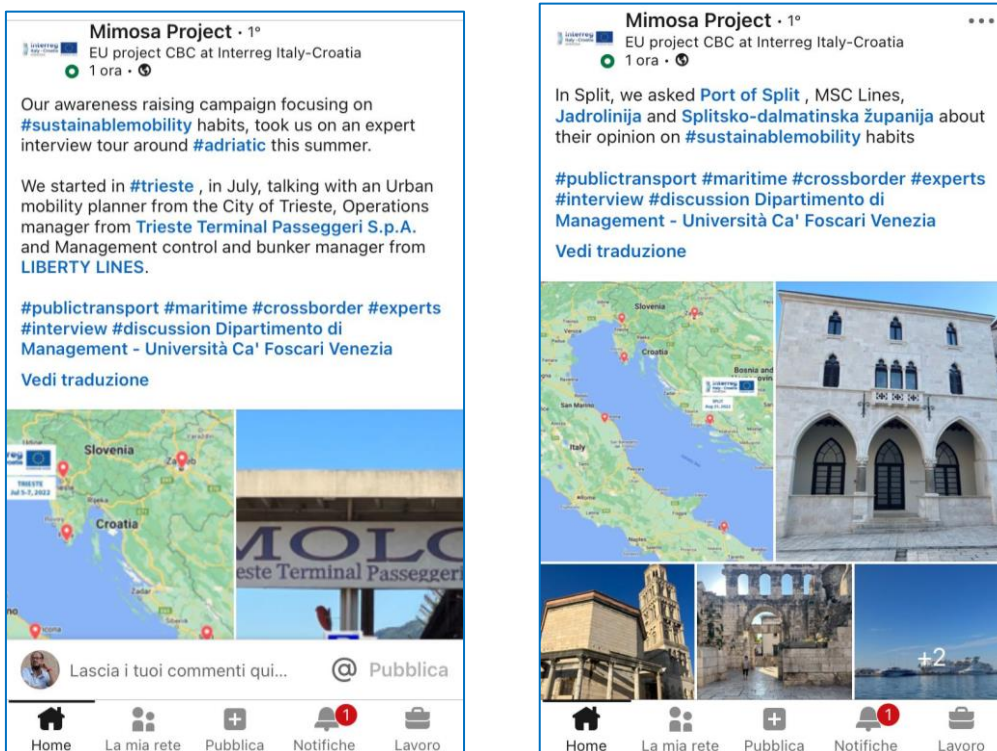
Mimosa Project · 1°
EU project CBC at Interreg Italy-Croatia
1 ora ·

Our awareness raising campaign focusing on #sustainablemobility habits, took us on an expert interview tour around #adriatic this summer.

We started in #trieste , in July, talking with an Urban mobility planner from the City of Trieste, Operations manager from Trieste Terminal Passeggeri S.p.A. and Management control and bunker manager from LIBERTY LINES.

#publictransport #maritime #crossborder #experts #interview #discussion Dipartimento di Management - Università Ca' Foscari Venezia

Vedi traduzione

Slovenia
TRIESTE Jul 5-7, 2022
Rijeka
Croatia
Zadar

MOLO
este Terminal Passeggeri

Lascia i tuoi commenti qui...
@ Pubblica

Home
La mia rete
Pubblica
1
Notifiche
Lavoro

Mimosa Project · 1°
EU project CBC at Interreg Italy-Croatia
1 ora ·

In Split, we asked Port of Split , MSC Lines, Jadrolinija and Splitsko-dalmatinska županija about their opinion on #sustainablemobility habits

#publictransport #maritime #crossborder #experts #interview #discussion Dipartimento di Management - Università Ca' Foscari Venezia

Vedi traduzione

Slovenia
Croatia
Bosnia and
SPLIT Aug 31, 2022
San Marino
Italy

+2

Home
La mia rete
Pubblica
1
Notifiche
Lavoro